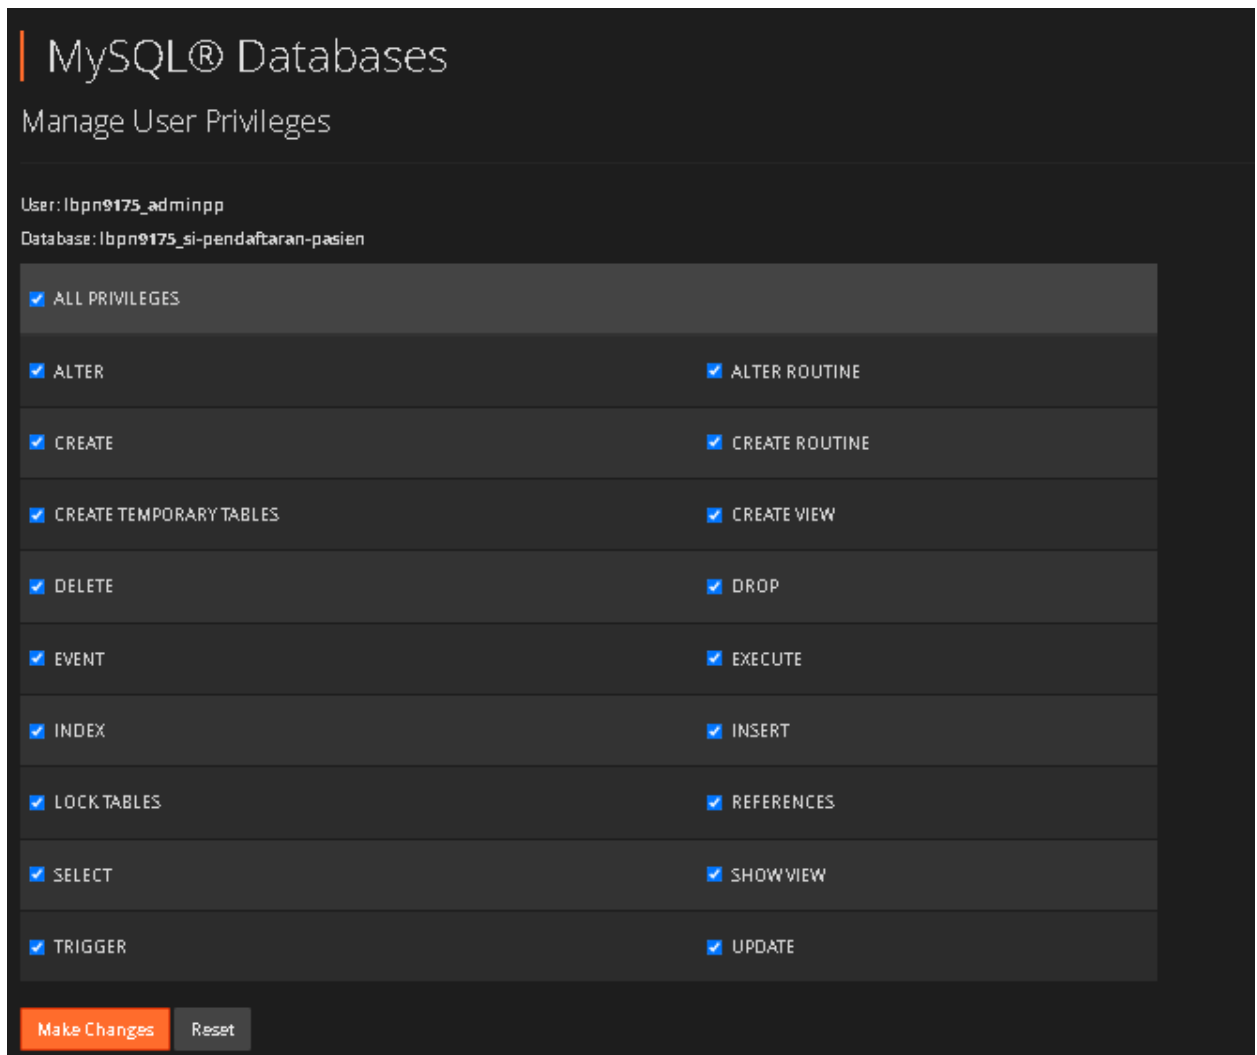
MySQL® Databases

Manage User Privileges

User: lbpn9175_adminpp

Database: lbpn9175_si-pendaftaran-pasien

ALL PRIVILEGES

| | |
|---|---|
| ALTER | ALTER ROUTINE |
| CREATE | CREATE ROUTINE |
| CREATE TEMPORARY TABLES | CREATE VIEW |
| DELETE | DROP |
| EVENT | EXECUTE |
| INDEX | INSERT |
| LOCK TABLES | REFERENCES |
| SELECT | SHOW VIEW |
| TRIGGER | UPDATE |

Make Changes Reset